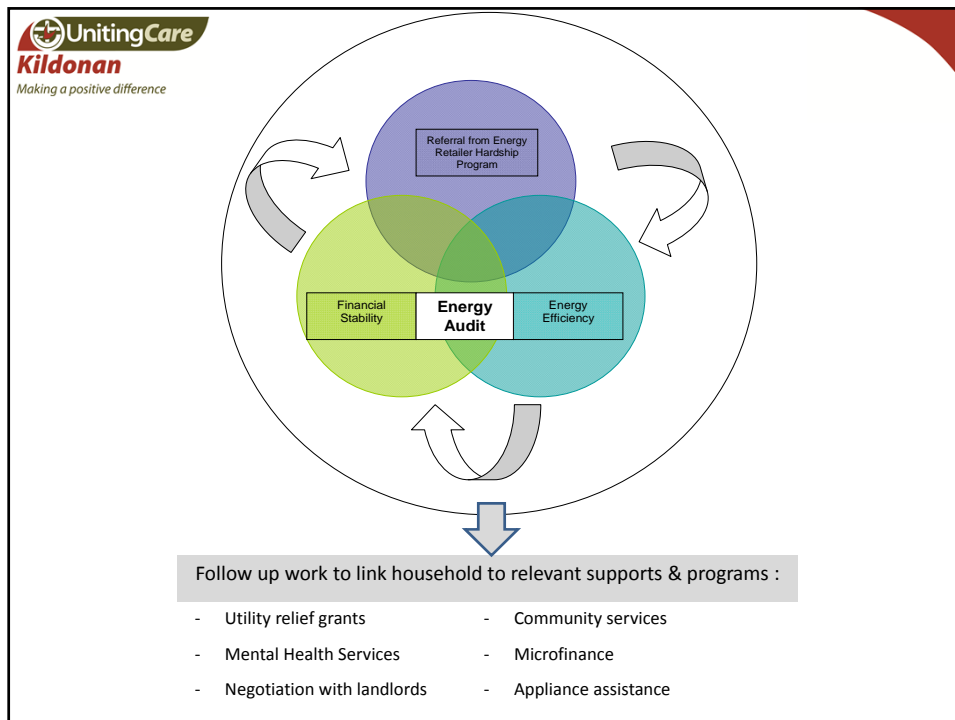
UnitingCare
Kildonan
Making a positive difference

Referral from Energy Retailer Hardship Program

Financial Stability

Energy Audit

Energy Efficiency

Follow up work to link household to relevant supports & programs :

- Utility relief grants
- Mental Health Services
- Negotiation with landlords

- Community services
- Microfinance
- Appliance assistance